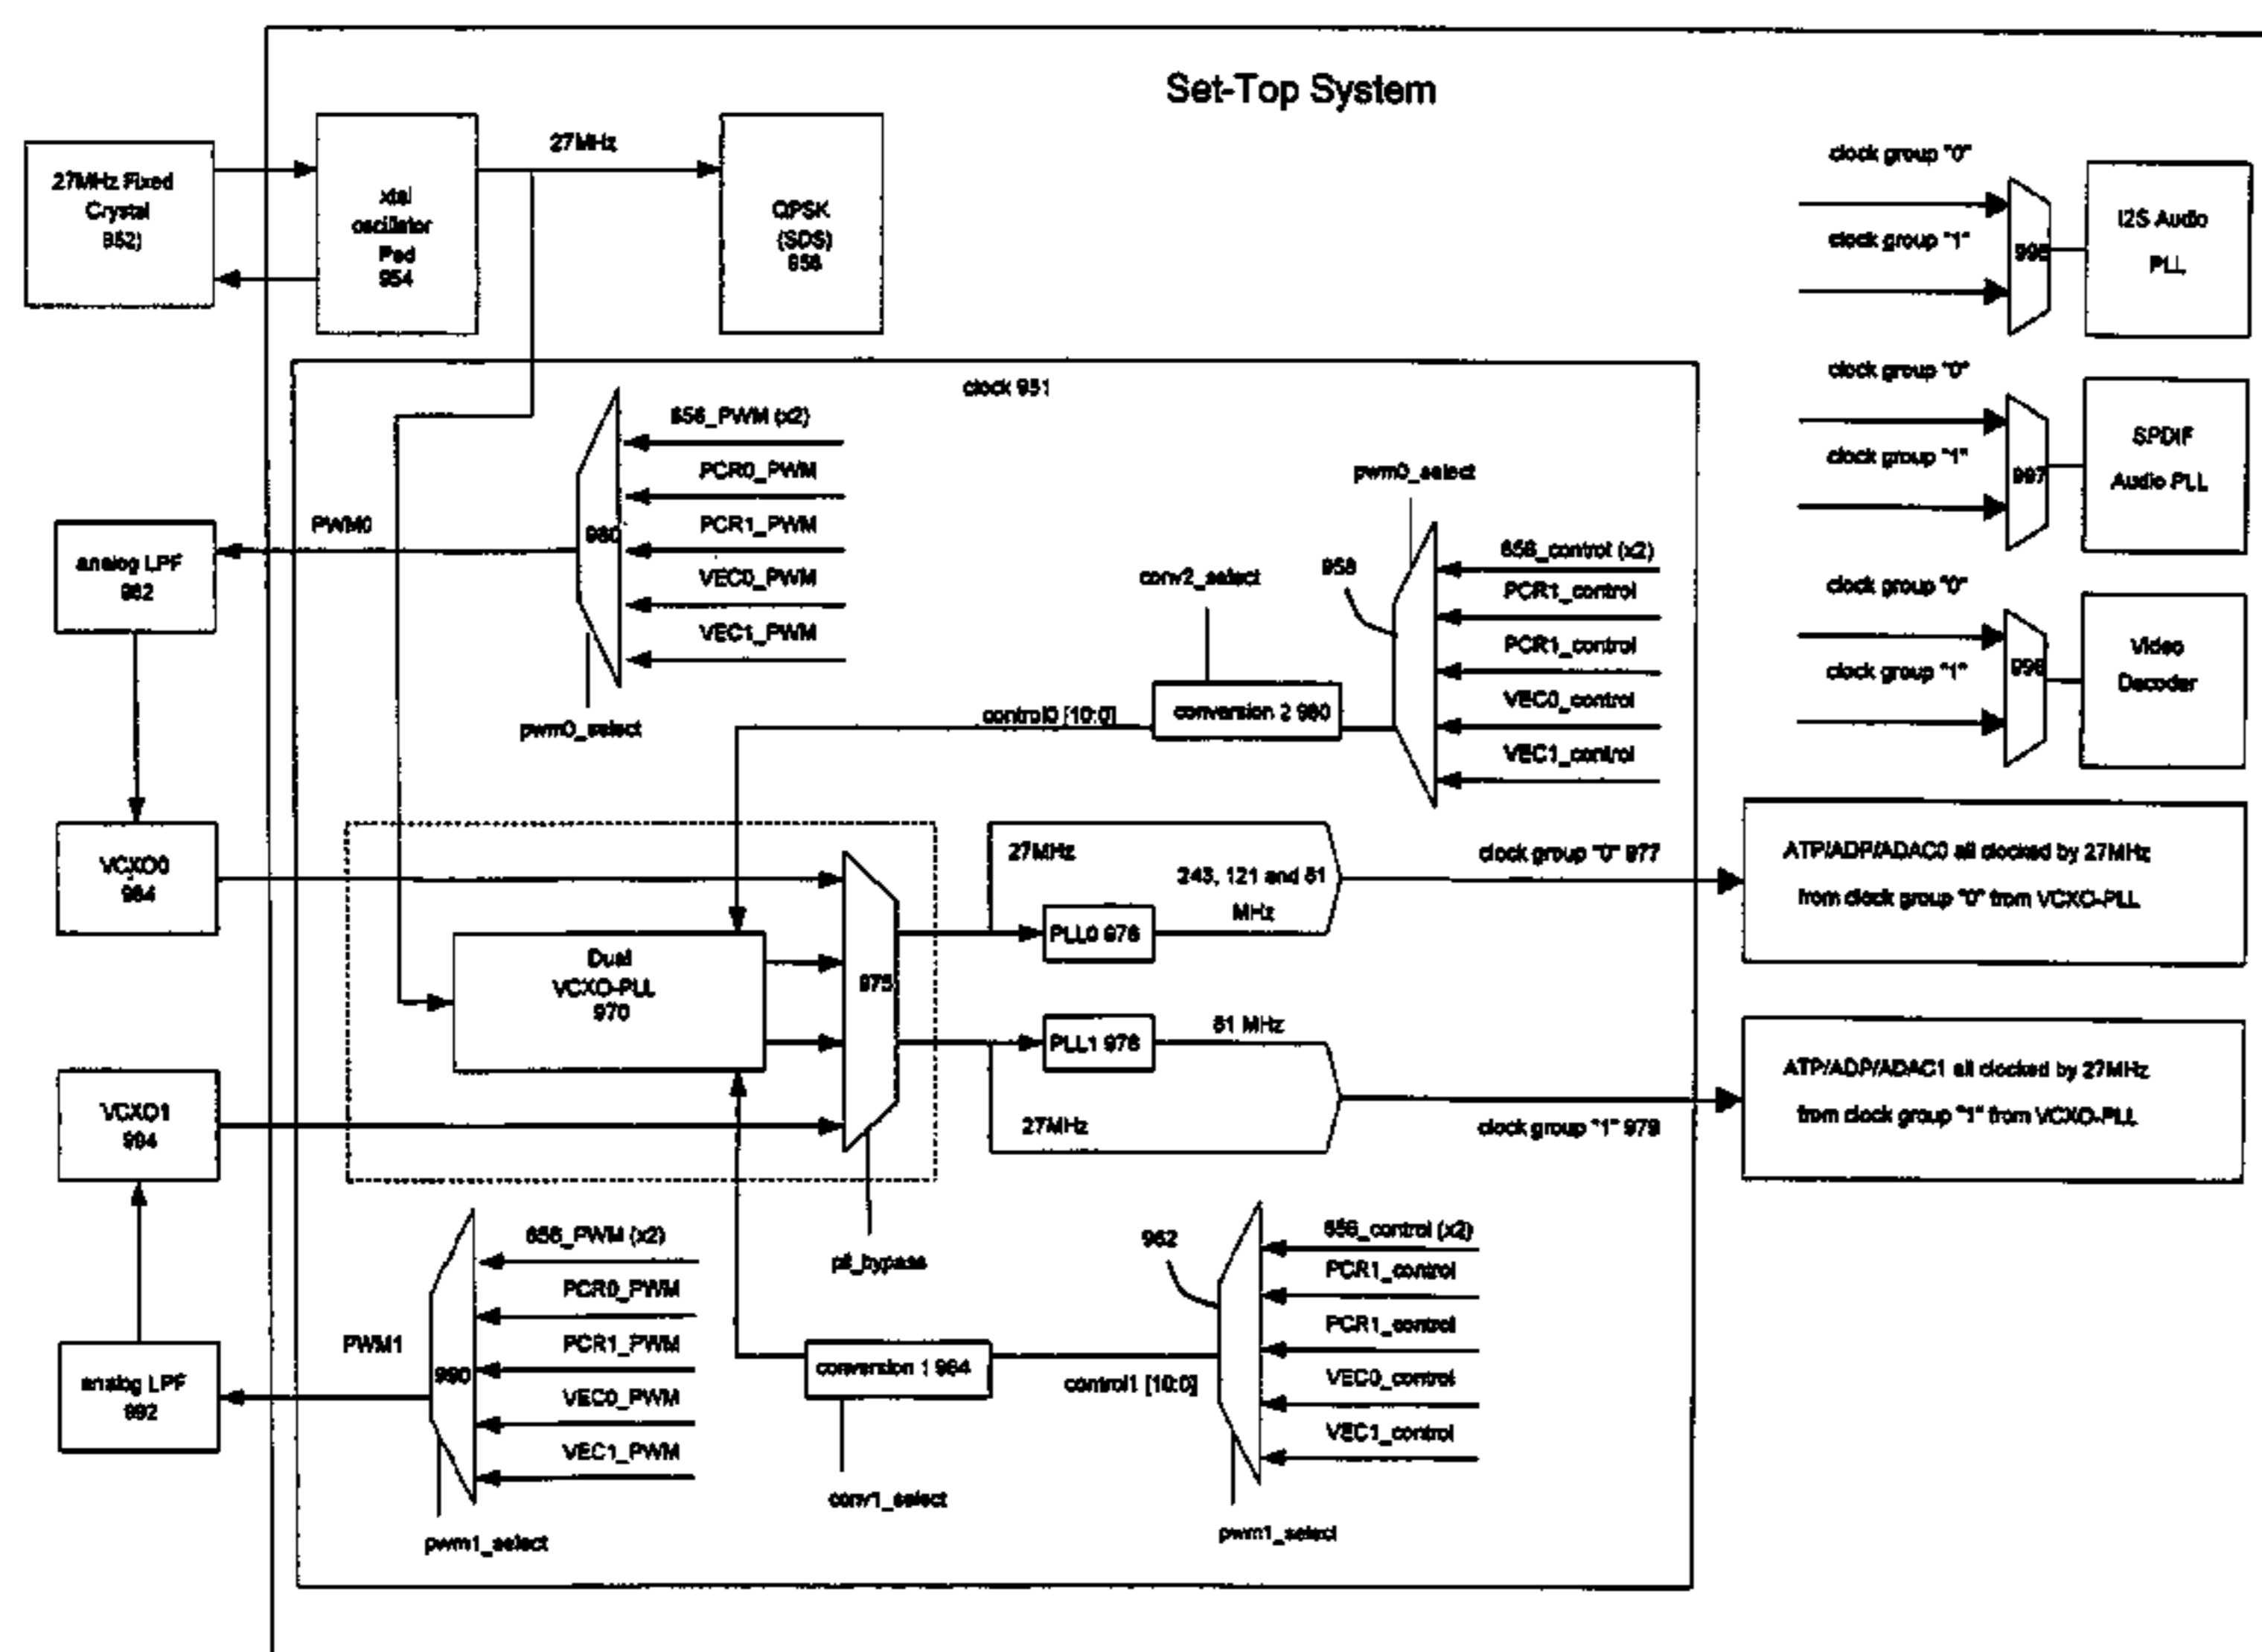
Set-Top System

27MHz Fixed Crystal 952)

xtal oscillator Pad 954

27MHz

QPSK (SDS) 956

clock group "0"

clock group "1"

998

I2S Audio PLL

clock group "0"

clock group "1"

997

SPDIF Audio PLL

clock group "0"

clock group "1"

996

Video Decoder

clock 951

956_PWM (x2)

PCR0_PWM

PCR1_PWM

VEC0_PWM

VEC1_PWM

980

PWM0

pwm0_select

analog LPF 982

pwm0_select

conv2_select

958

956_control (x2)

PCR1_control

PCR1_control

VEC0_control

VEC1_control

control0 [10:0]

conversion 2 960

VCXO0 984

27MHz

243, 121 and 81 MHz

clock group "0" 977

ATP/ADP/ADAC0 all clocked by 27MHz from clock group "0" from VCXO-PLL

Dual VCXO-PLL 970

975

PLL0 976

PLL1 978

81 MHz

27MHz

clock group "1" 979

ATP/ADP/ADAC1 all clocked by 27MHz from clock group "1" from VCXO-PLL

VCXO1 994

956_PWM (x2)

PCR0_PWM

PCR1_PWM

VEC0_PWM

VEC1_PWM

PWM1

990

analog LPF 992

pwm1_select

pll_bypass

conversion 1 964

conv1_select

control1 [10:0]

962

956_control (x2)

PCR1_control

PCR1_control

VEC0_control

VEC1_control

pwm1_select